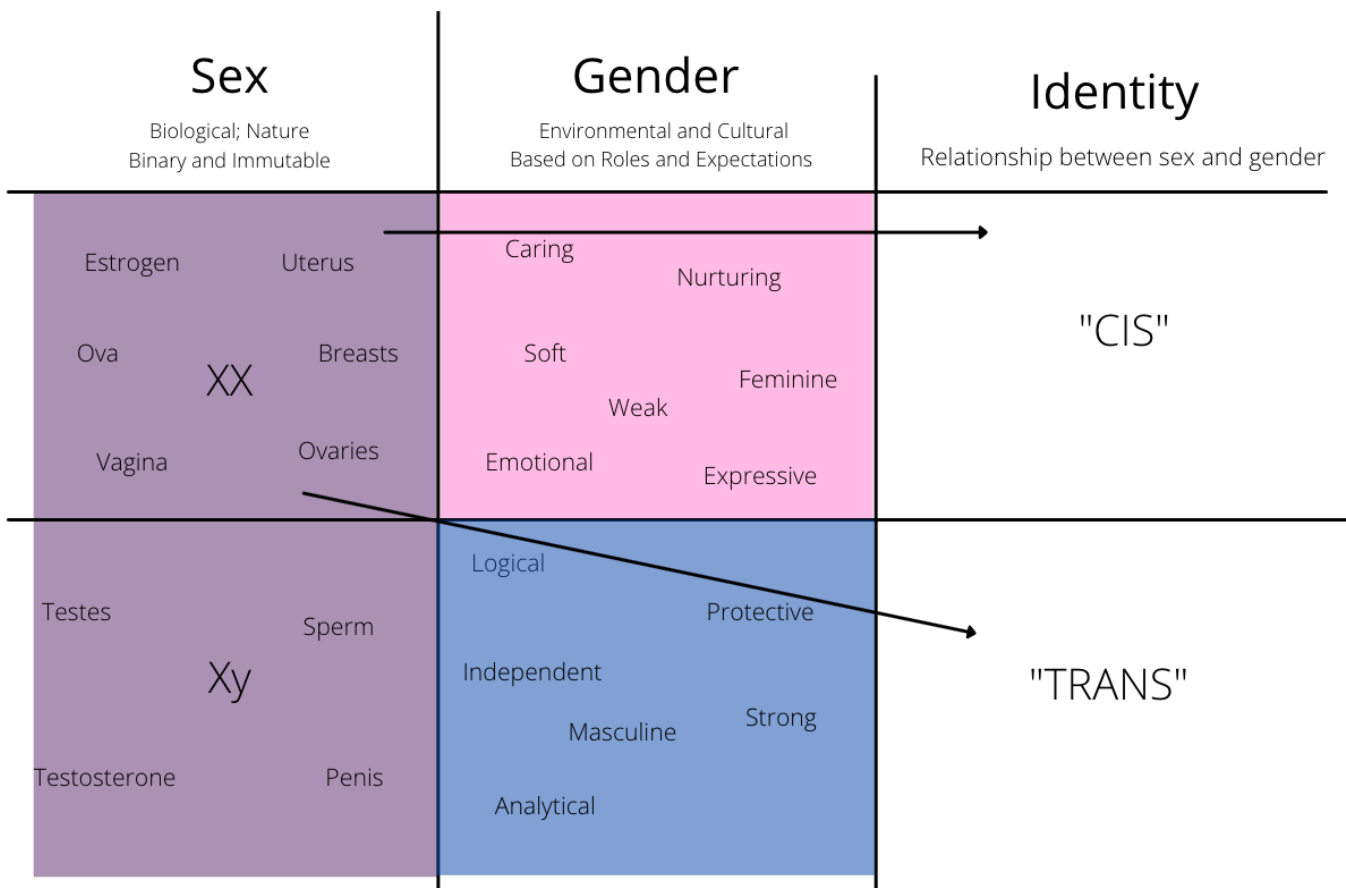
Sex
Biological; Nature
Binary and Immutable

Gender
Environmental and Cultural
Based on Roles and Expectations

Identity
Relationship between sex and gender

Estrogen
Uterus
Ova
XX
Breasts
Vagina
Ovaries

Caring
Nurturing
Soft
Feminine
Weak
Emotional
Expressive

"CIS"

Testes
Sperm
Xy
Testosterone
Penis

Logical
Protective
Independent
Masculine
Strong
Analytical

"TRANS"